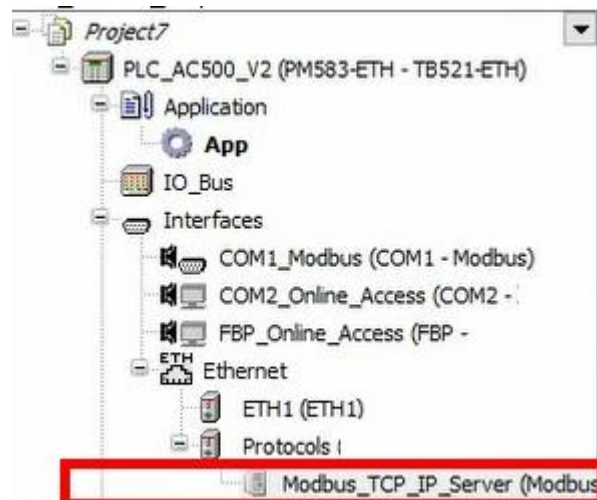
Project7
PLC_AC500_V2 (PM583-ETH - TB521-ETH)
Application
App
IO_Bus
Interfaces
COM1_Modbus (COM1 - Modbus)
COM2_Online_Access (COM2 - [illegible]
FBP_Online_Access (FBP - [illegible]
ETH
Ethernet
ETH1 (ETH1)
Protocols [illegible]
Modbus_TCP_IP_Server (Modbus